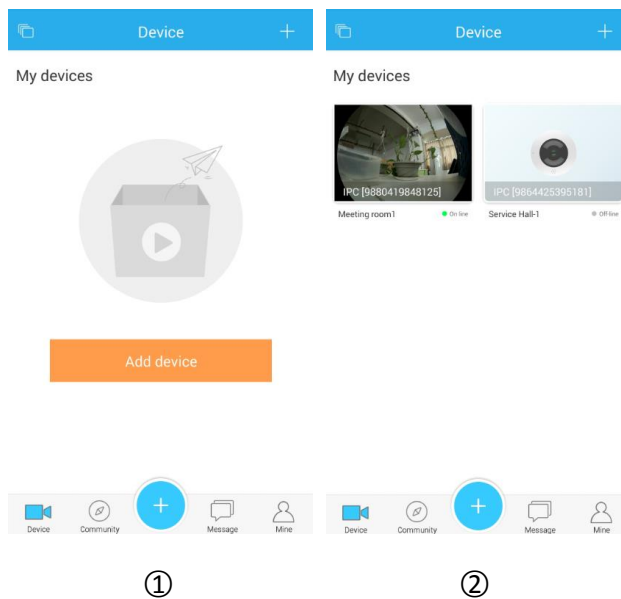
Device +

My devices

Add device

Device Community + Message Mine

①

Device +

My devices

IPC [9880419848125]

Meeting room1 On line

IPC [9864425395181]

Service Hall-1 Off line

Device Community + Message Mine

②